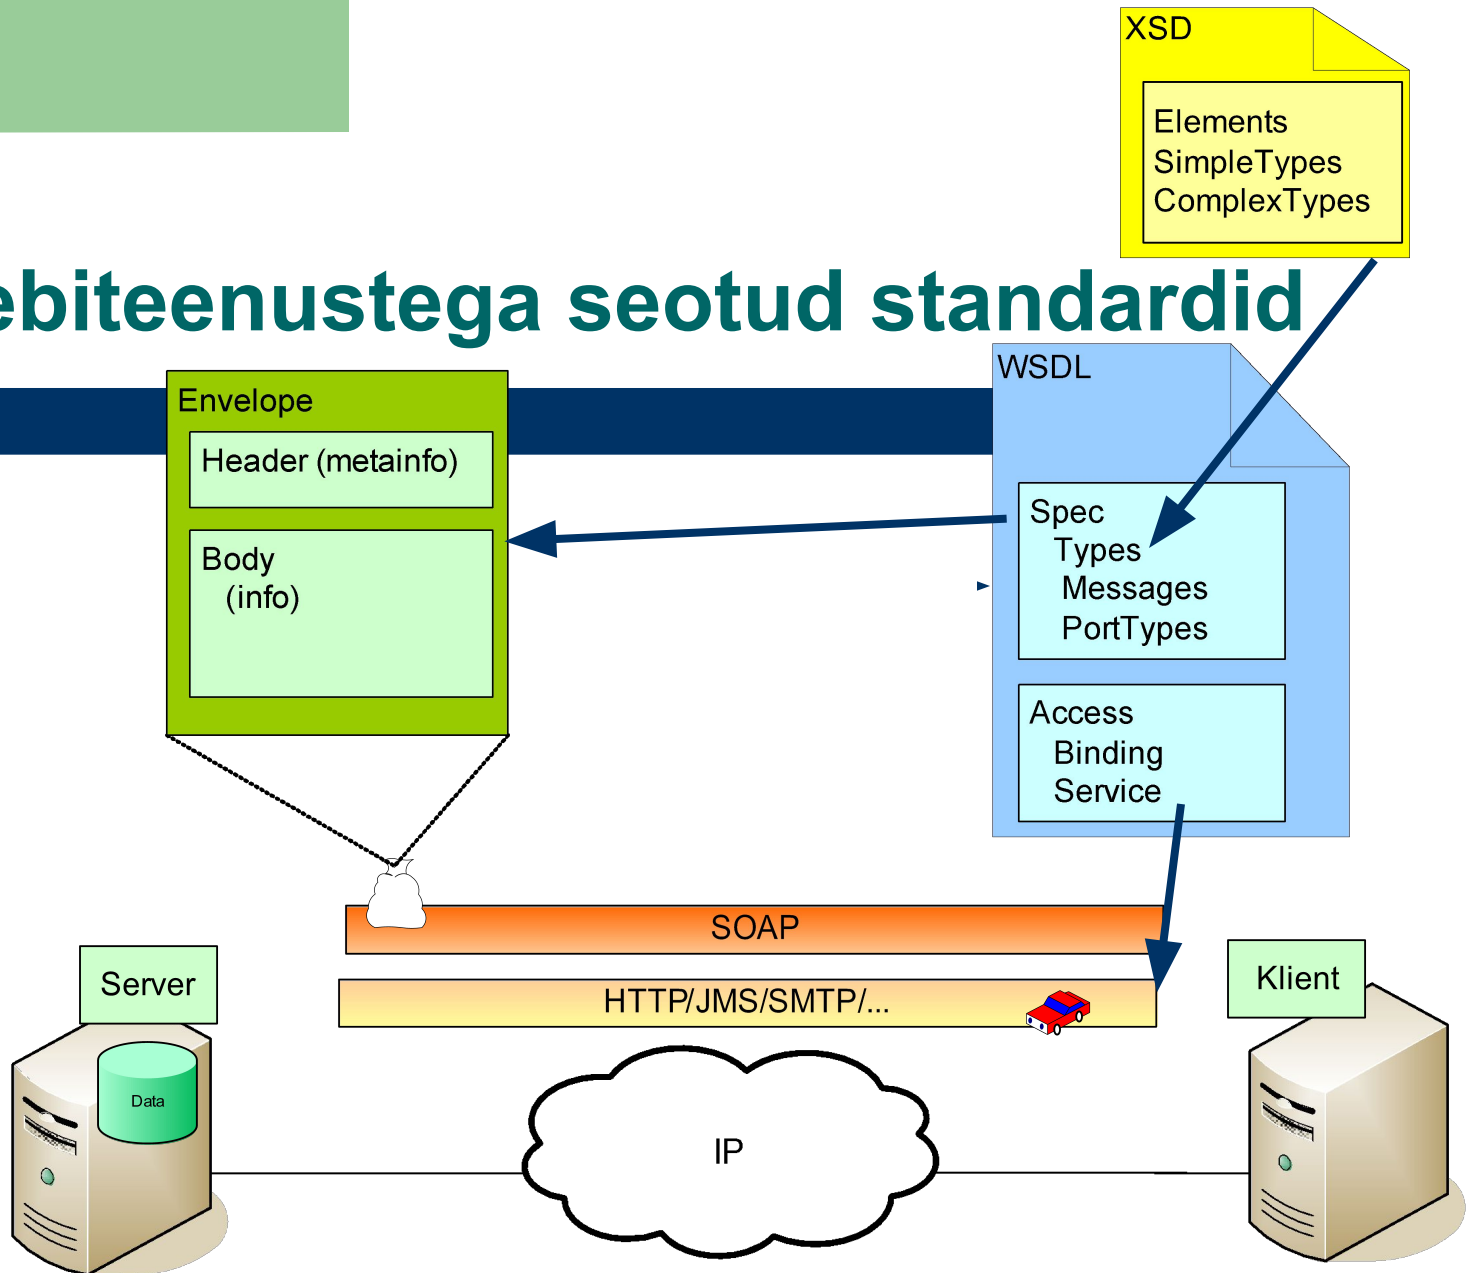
ebiteenustega seotud standardid

XSD
Elements
SimpleTypes
ComplexTypes

WSDL
Spec
Types
Messages
PortTypes

Access
Binding
Service

Envelope
Header (metainfo)
Body
(info)

SOAP
HTTP/JMS/SMTP/...

Server
Data

Klient

IP